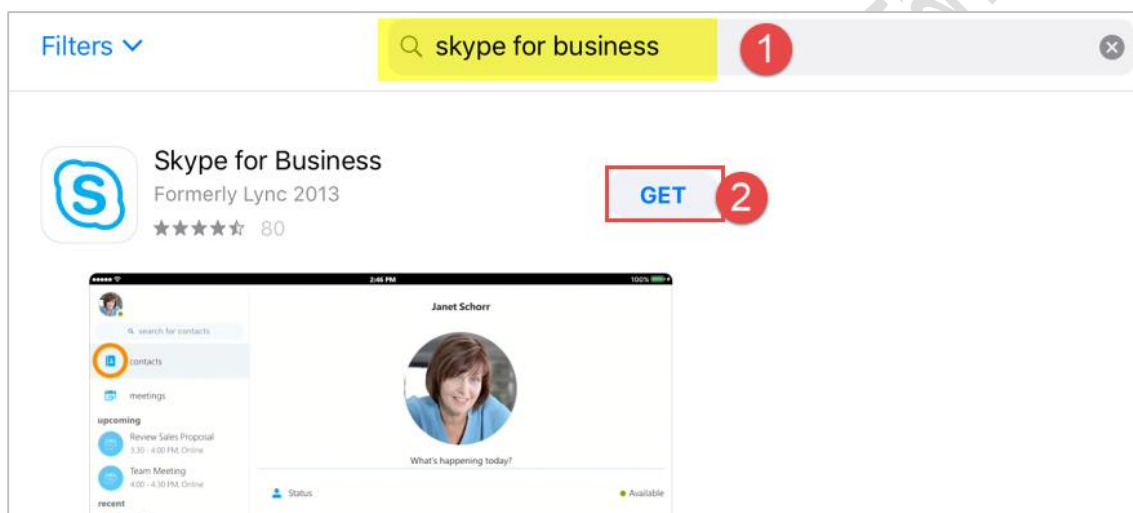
Filters

skype for business

1

Skype for Business
Formerly Lync 2013
80

GET

2

2:46 PM
100%

search for contacts

contacts

meetings

upcoming

Review Sales Proposal
3:30 - 4:00 PM, Online

Team Meeting
4:00 - 4:30 PM, Online

recent

Janet Schorr

What's happening today?

Status

Available